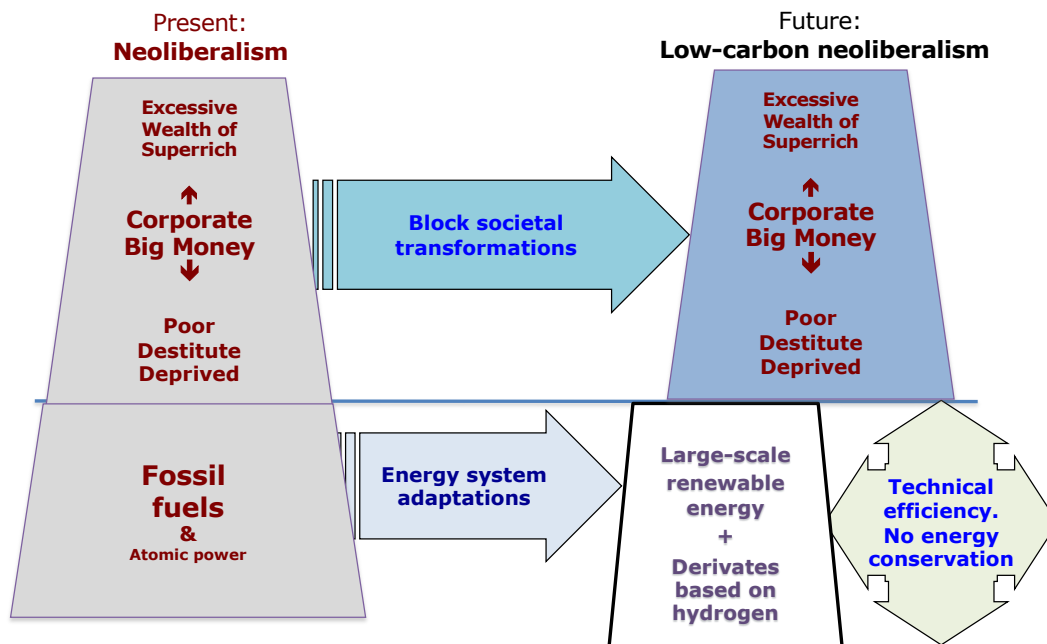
Present:
Neoliberalism

Excessive Wealth of Superrich

Corporate Big Money

Poor Destitute Deprived

Block societal transformations

Future:
Low-carbon neoliberalism

Excessive Wealth of Superrich

Corporate Big Money

Poor Destitute Deprived

Fossil fuels
&
Atomic power

Energy system adaptations

Large-scale renewable energy
+
Derivates based on hydrogen

Technical efficiency. No energy conservation